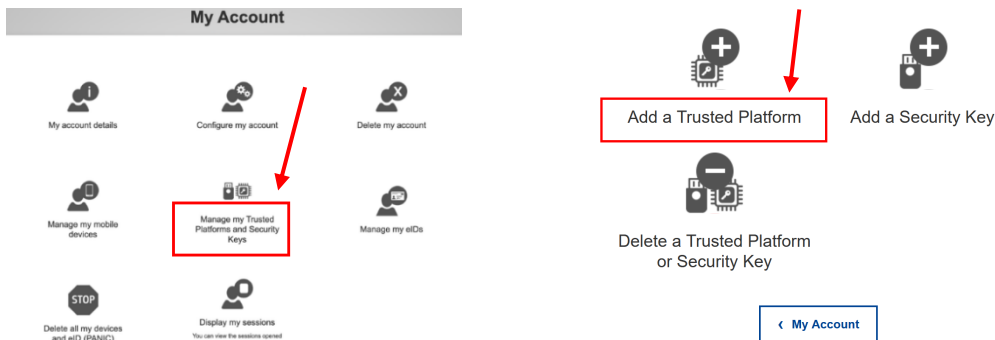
My Account

My account details

Configure my account

Delete my account

Manage my mobile devices

Manage my Trusted Platforms and Security Keys

Manage my eIDs

STOP

Delete all my devices and eID (PANIC)

Display my sessions

You can view the sessions opened

Add a Trusted Platform

Add a Security Key

Delete a Trusted Platform or Security Key

‹ My Account